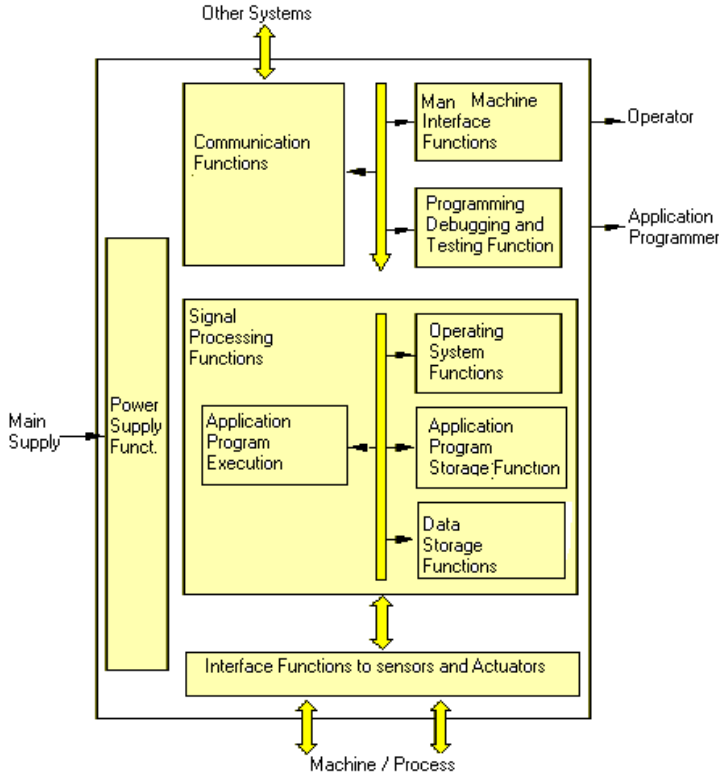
Other Systems

Communication Functions

Man Machine Interface Functions

Operator

Programming Debugging and Testing Function

Application Programmer

Signal Processing Functions

Operating System Functions

Main Supply

Power Supply Funct.

Application Program Execution

Application Program Storage Function

Data Storage Functions

Interface Functions to sensors and Actuators

Machine / Process